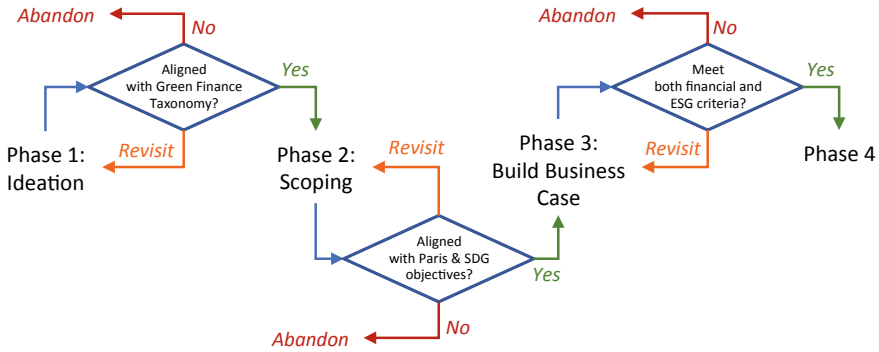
Abandon

No

Aligned with Green Finance Taxonomy?

Yes

Phase 1: Ideation

Revisit

Phase 2: Scoping

Revisit

Aligned with Paris & SDG objectives?

Yes

Abandon

No

Phase 3: Build Business Case

Abandon

No

Meet both financial and ESG criteria?

Yes

Revisit

Phase 4